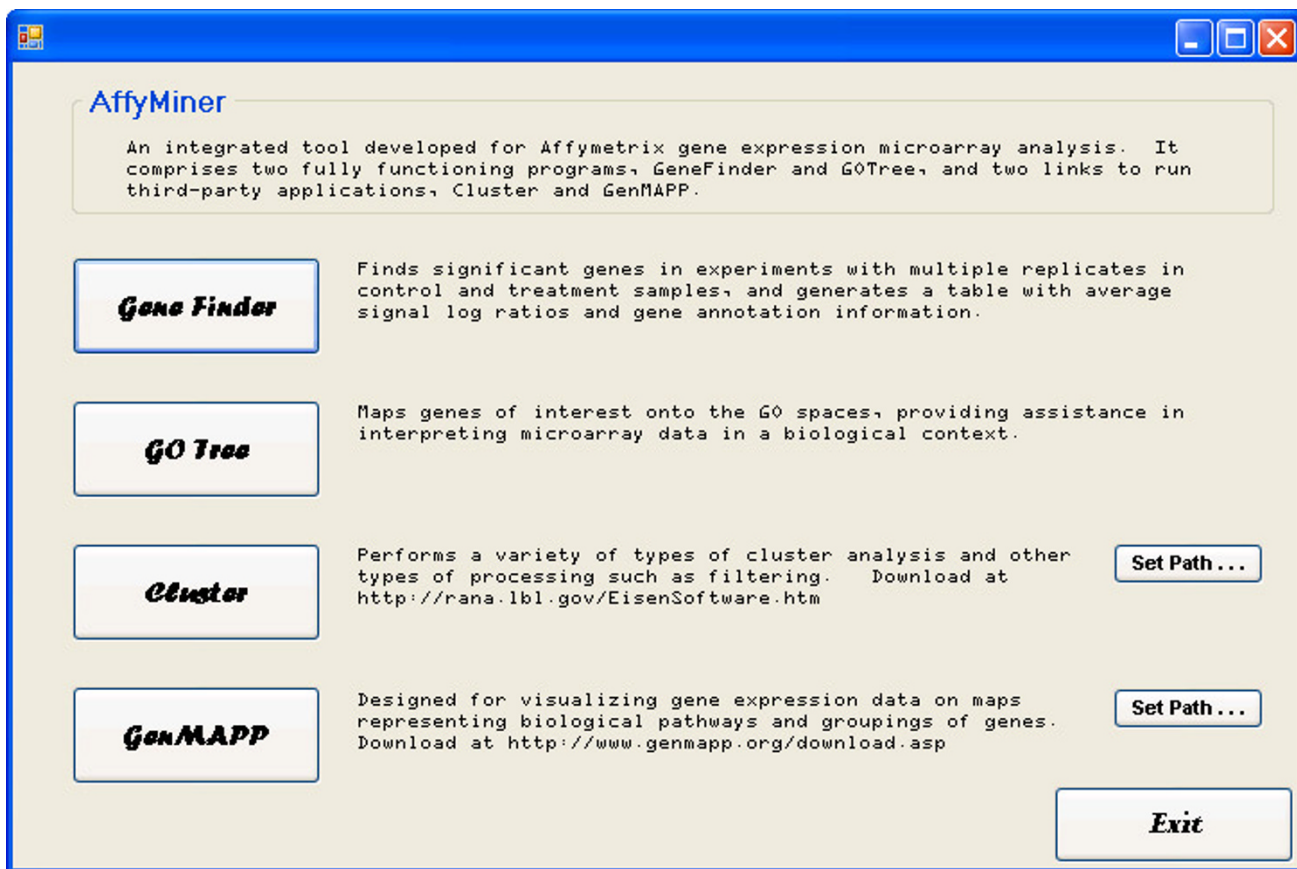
AffyMiner

An integrated tool developed for Affymetrix gene expression microarray analysis. It comprises two fully functioning programs, GeneFinder and GOTree, and two links to run third-party applications, Cluster and GenMAPP.

Gene Finder

Finds significant genes in experiments with multiple replicates in control and treatment samples, and generates a table with average signal log ratios and gene annotation information.

GO Tree

Maps genes of interest onto the GO spaces, providing assistance in interpreting microarray data in a biological context.

Cluster

Performs a variety of types of cluster analysis and other types of processing such as filtering. Download at http://rana.lbl.gov/EisenSoftware.htm

Set Path ...

GenMAPP

Designed for visualizing gene expression data on maps representing biological pathways and groupings of genes. Download at http://www.genmapp.org/download.asp

Set Path ...

Exit